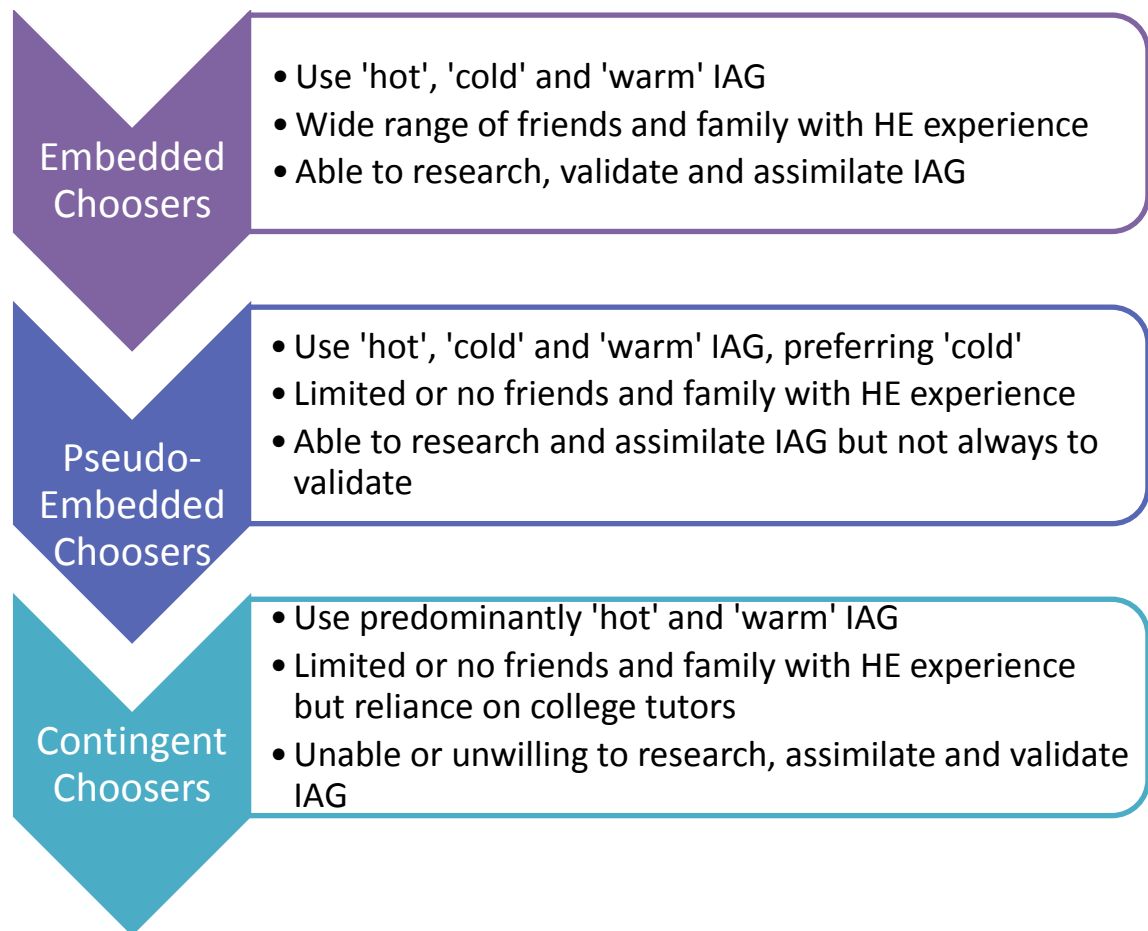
Embedded Choosers

- Use 'hot', 'cold' and 'warm' IAG
- Wide range of friends and family with HE experience
- Able to research, validate and assimilate IAG

Pseudo-Embedded Choosers

- Use 'hot', 'cold' and 'warm' IAG, preferring 'cold'
- Limited or no friends and family with HE experience
- Able to research and assimilate IAG but not always to validate

Contingent Choosers

- Use predominantly 'hot' and 'warm' IAG
- Limited or no friends and family with HE experience but reliance on college tutors
- Unable or unwilling to research, assimilate and validate IAG